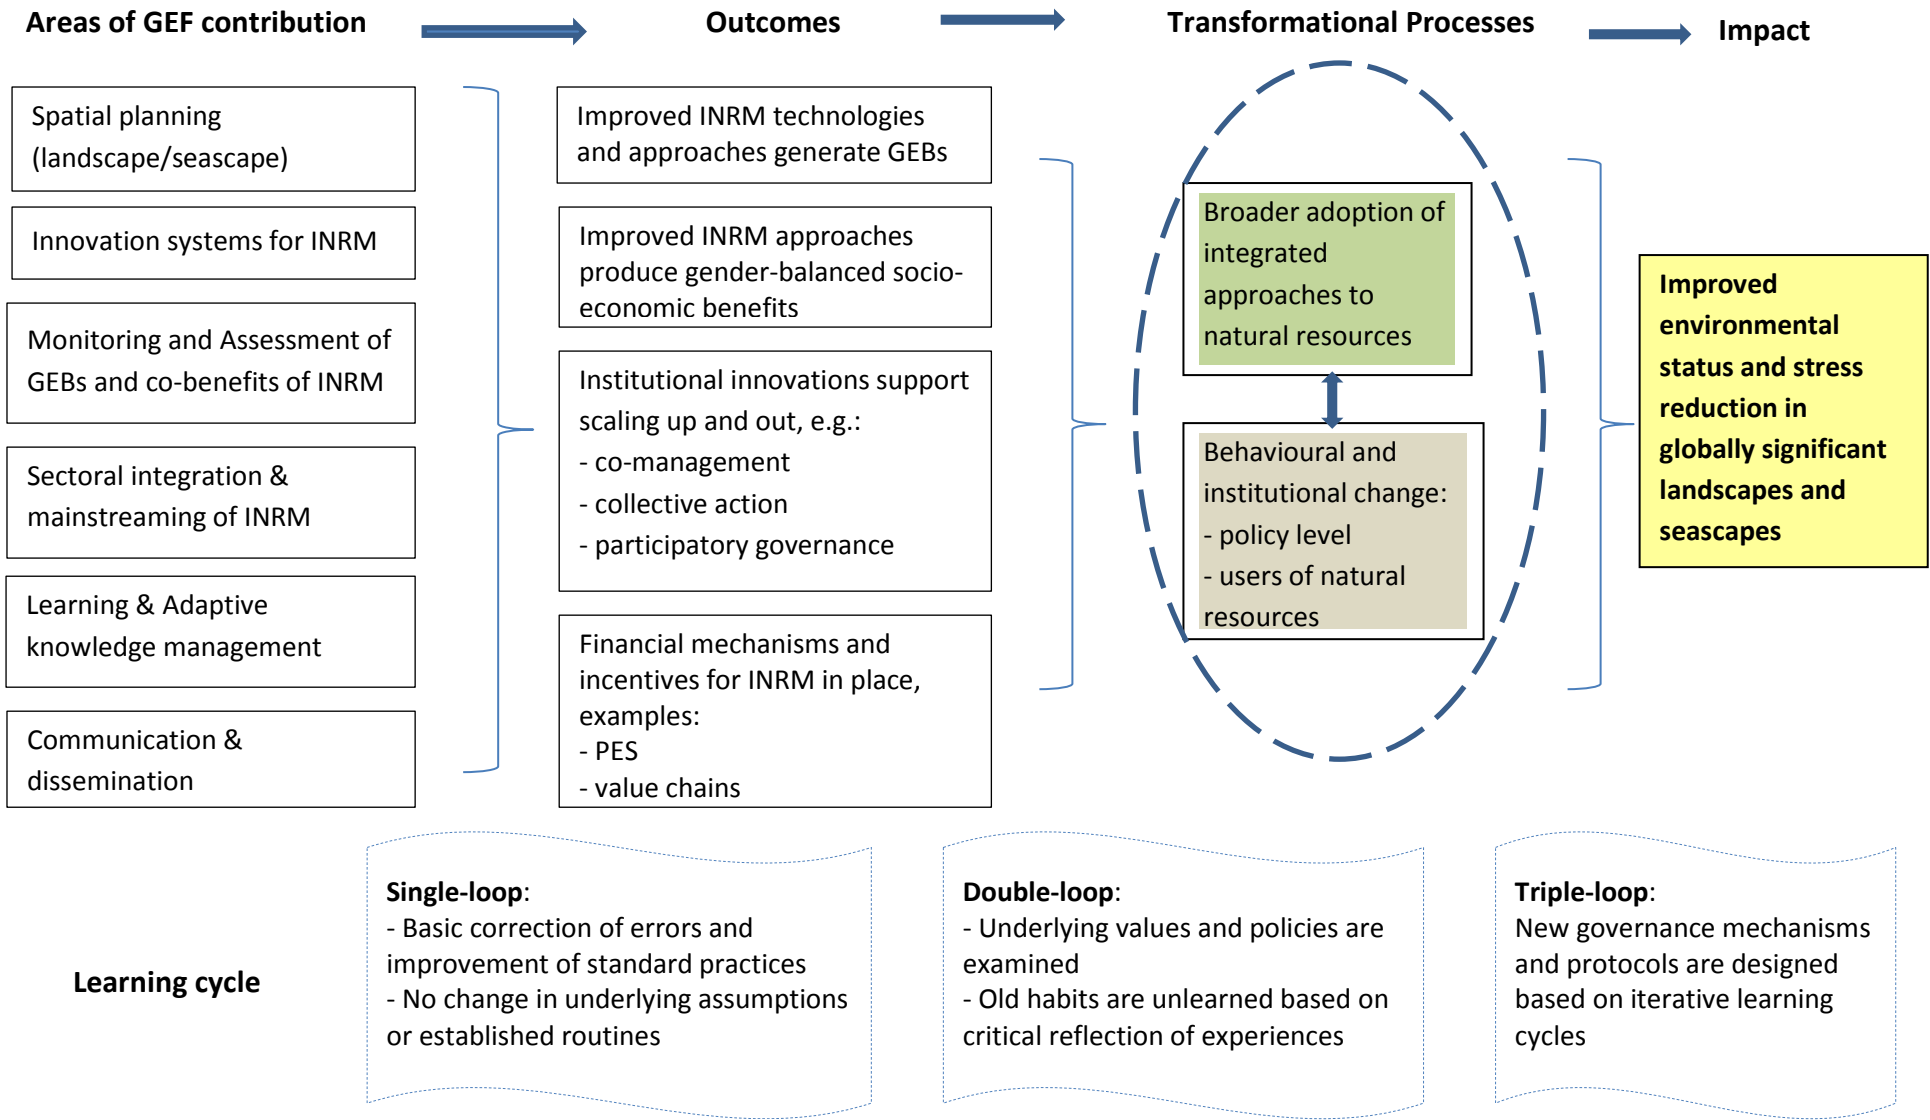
Areas of GEF contribution

Outcomes

Transformational Processes

Impact

Spatial planning (landscape/seascape)

Innovation systems for INRM

Monitoring and Assessment of GEBs and co-benefits of INRM

Sectoral integration & mainstreaming of INRM

Learning & Adaptive knowledge management

Communication & dissemination

Improved INRM technologies and approaches generate GEBs

Improved INRM approaches produce gender-balanced socio-economic benefits

Institutional innovations support scaling up and out, e.g.:
- co-management
- collective action
- participatory governance

Financial mechanisms and incentives for INRM in place, examples:
- PES
- value chains

Broader adoption of integrated approaches to natural resources

Behavioural and institutional change:
- policy level
- users of natural resources

Improved environmental status and stress reduction in globally significant landscapes and seascapes

Learning cycle

Single-loop:
- Basic correction of errors and improvement of standard practices
- No change in underlying assumptions or established routines

Double-loop:
- Underlying values and policies are examined
- Old habits are unlearned based on critical reflection of experiences

Triple-loop:
New governance mechanisms and protocols are designed based on iterative learning cycles